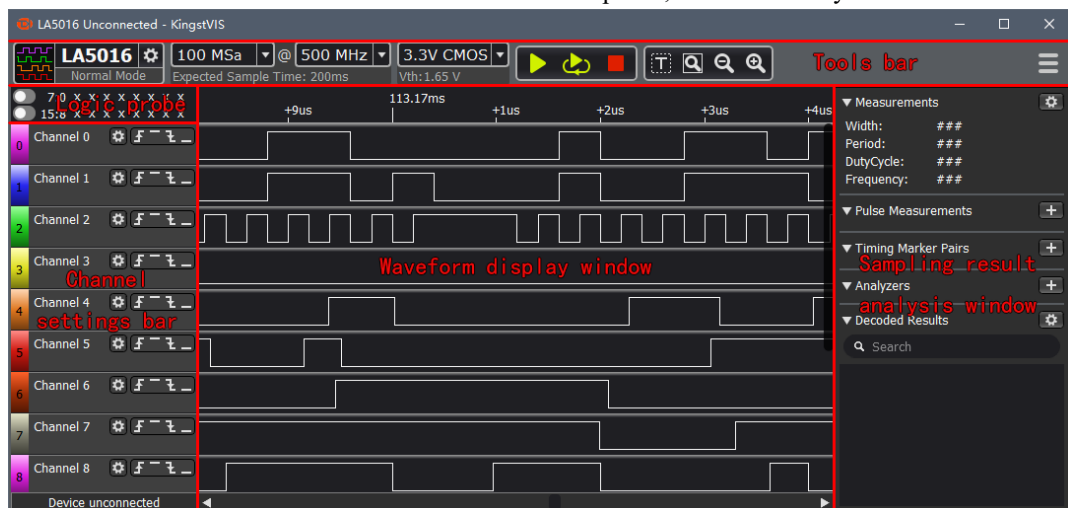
LA5016 Unconnected - KingstVIS

LA5016 Normal Mode 100 MSa @ 500 MHz 3.3V CMOS Expected Sample Time: 200ms Vth:1.65 V

Tools bar

7 0 X X X X X X X X
15 8 X X X X X X X X
Logic probe

113.17ms
+9us +1us +2us +3us +4us

Channel 0
Channel 1
Channel 2
Channel 3
Channel 4
Channel 5
Channel 6
Channel 7
Channel 8

Channel settings bar

Waveform display window

Device unconnected

Measurements
Width: ###
Period: ###
DutyCycle: ###
Frequency: ###

Pulse Measurements

Timing Marker Pairs

Sampling result

Analyzers

analysis window

Decoded Results

Search